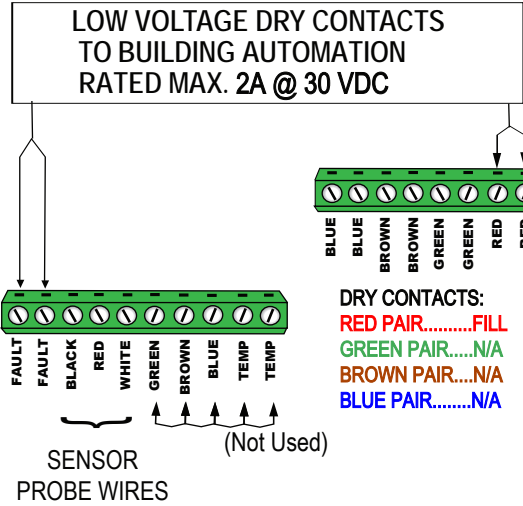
LOW VOLTAGE DRY CONTACTS
TO BUILDING AUTOMATION
RATED MAX. 2A @ 30 VDC

BLUE
BLUE
BROWN
BROWN
GREEN
GREEN
RED
RE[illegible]

DRY CONTACTS:
RED PAIR..........FILL
GREEN PAIR.....N/A
BROWN PAIR....N/A
BLUE PAIR........N/A

FAULT
FAULT
BLACK
RED
WHITE
GREEN
BROWN
BLUE
TEMP
TEMP

SENSOR
PROBE WIRES

(Not Used)